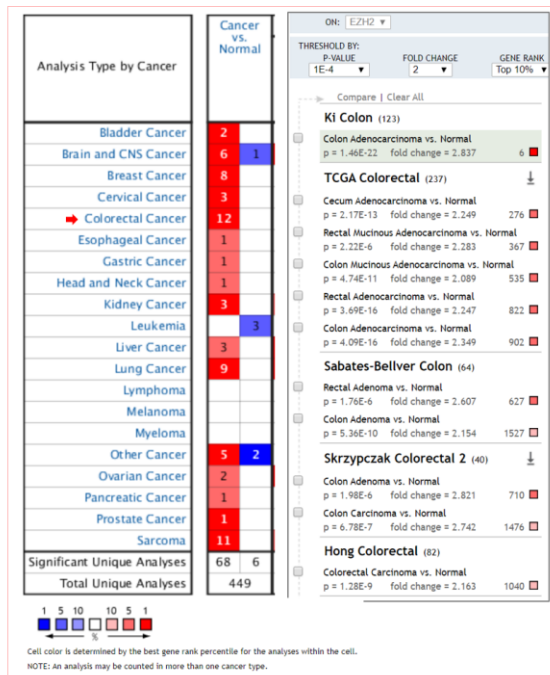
| Analysis Type by Cancer | Cancer vs. Normal | |
|---|---|---|
| Bladder Cancer | 2 | |
| Brain and CNS Cancer | 6 | 1 |
| Breast Cancer | 8 | |
| Cervical Cancer | 3 | |
| Colorectal Cancer | 12 | |
| Esophageal Cancer | 1 | |
| Gastric Cancer | 1 | |
| Head and Neck Cancer | 1 | |
| Kidney Cancer | 3 | |
| Leukemia | | 3 |
| Liver Cancer | 3 | |
| Lung Cancer | 9 | |
| Lymphoma | | |
| Melanoma | | |
| Myeloma | | |
| Other Cancer | 5 | 2 |
| Ovarian Cancer | 2 | |
| Pancreatic Cancer | 1 | |
| Prostate Cancer | 1 | |
| Sarcoma | 11 | |
| Significant Unique Analyses | 68 | 6 |
| Total Unique Analyses | 449 | |

1 5 10 10 5 1
%

Cell color is determined by the best gene rank percentile for the analyses within the cell.
NOTE: An analysis may be counted in more than one cancer type.

ON: EZH2

THRESHOLD BY:
P-VALUE 1E-4
FOLD CHANGE 2
GENE RANK Top 10%

Compare | Clear All

Ki Colon (123)
Colon Adenocarcinoma vs. Normal
p = 1.46E-22 fold change = 2.837 6

TCGA Colorectal (237)
Cecum Adenocarcinoma vs. Normal
p = 2.17E-13 fold change = 2.249 276
Rectal Mucinous Adenocarcinoma vs. Normal
p = 2.22E-6 fold change = 2.283 367
Colon Mucinous Adenocarcinoma vs. Normal
p = 4.74E-11 fold change = 2.089 535
Rectal Adenocarcinoma vs. Normal
p = 3.69E-16 fold change = 2.247 822
Colon Adenocarcinoma vs. Normal
p = 4.09E-16 fold change = 2.349 902

Sabates-Bellver Colon (64)
Rectal Adenoma vs. Normal
p = 1.76E-6 fold change = 2.607 627
Colon Adenoma vs. Normal
p = 5.36E-10 fold change = 2.154 1527

Skrzypczak Colorectal 2 (40)
Colon Adenoma vs. Normal
p = 1.98E-6 fold change = 2.821 710
Colon Carcinoma vs. Normal
p = 6.78E-7 fold change = 2.742 1476

Hong Colorectal (82)
Colorectal Carcinoma vs. Normal
p = 1.28E-9 fold change = 2.163 1040